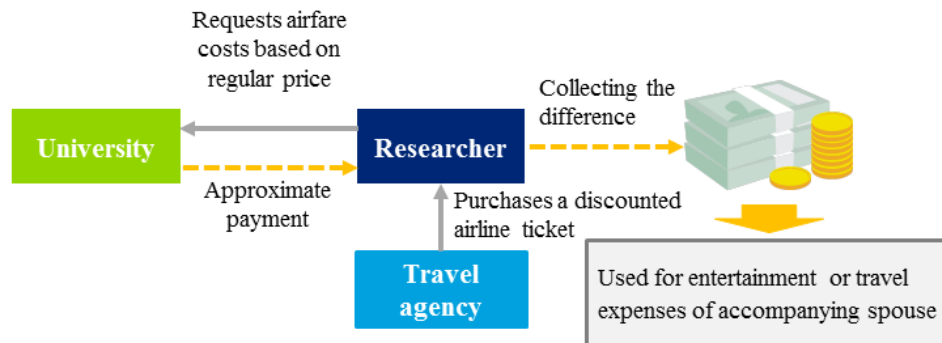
Requests airfare costs based on regular price

University

Researcher

Collecting the difference

Approximate payment

Purchases a discounted airline ticket

Travel agency

Used for entertainment or travel expenses of accompanying spouse